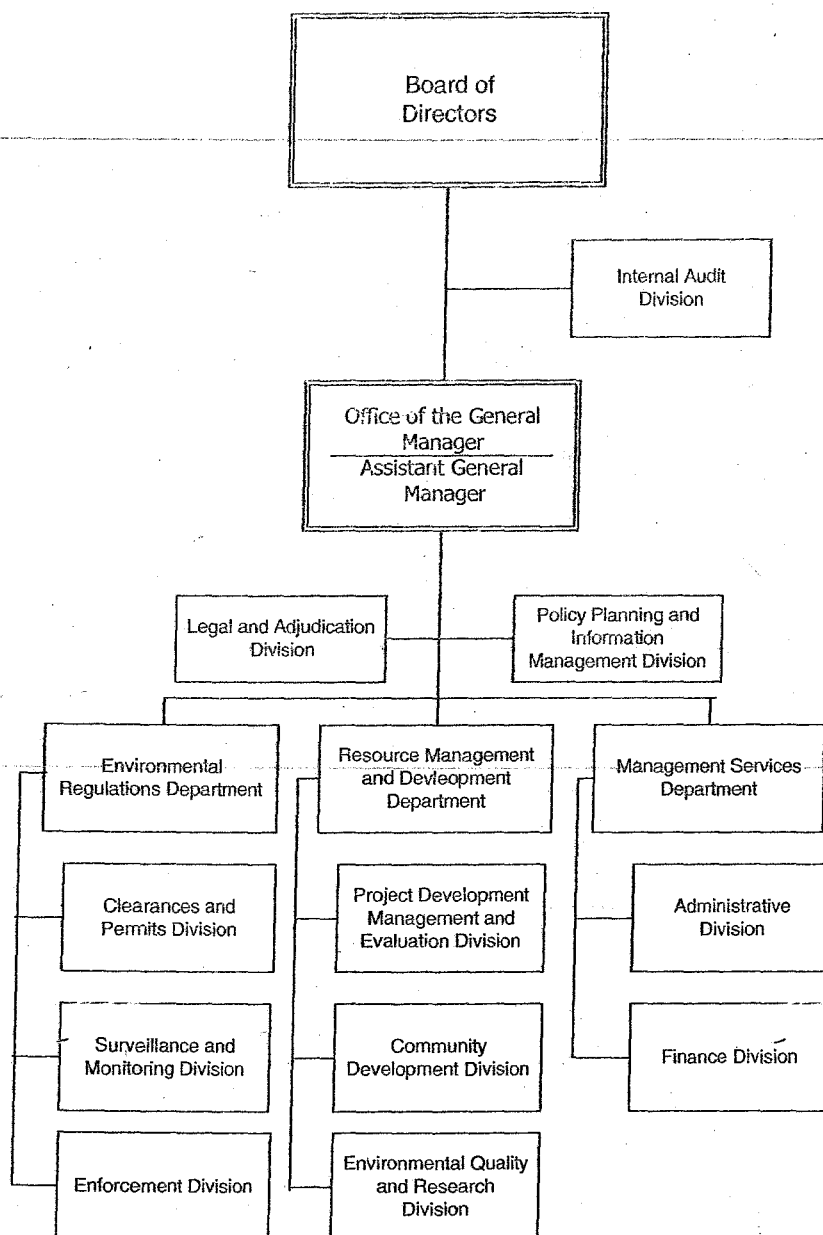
Board of Directors

Internal Audit Division

Office of the General Manager

Assistant General Manager

Legal and Adjudication Division

Policy Planning and Information Management Division

Environmental Regulations Department

Clearances and Permits Division

Surveillance and Monitoring Division

Enforcement Division

Resource Management and Devleopment Department

Project Development Management and Evaluation Division

Community Development Division

Environmental Quality and Research Division

Management Services Department

Administrative Division

Finance Division